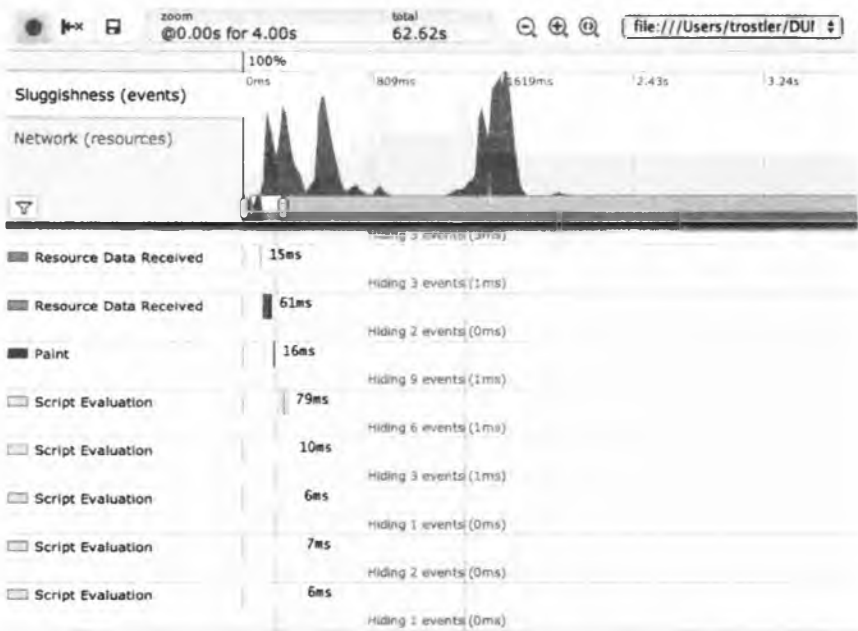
zoom
@0.00s for 4.00s

total
62.62s

file:///Users/trostler/DUI

100%

0ms | 809ms | 1619ms | 2.43s | 3.24s

Sluggishness (events)

Network (resources)

Hiding 3 events (3ms)

Resource Data Received 15ms

Hiding 3 events (1ms)

Resource Data Received 61ms

Hiding 2 events (0ms)

Paint 16ms

Hiding 9 events (1ms)

Script Evaluation 79ms

Hiding 6 events (1ms)

Script Evaluation 10ms

Hiding 3 events (1ms)

Script Evaluation 6ms

Hiding 1 events (0ms)

Script Evaluation 7ms

Hiding 2 events (0ms)

Script Evaluation 6ms

Hiding 1 events (0ms)